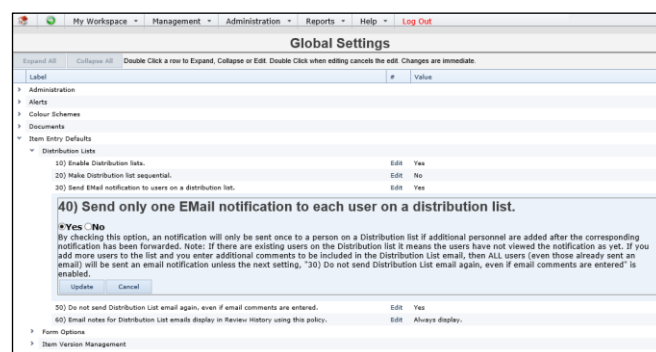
My Workspace ▾ Management ▾ Administration ▾ Reports ▾ Help ▾ Log Out

Global Settings

Expand All Collapse All Double Click a row to Expand, Collapse or Edit. Double Click when editing cancels the edit. Changes are immediate.

| Label | # | Value |
|---|---|---|
| Administration | | |
| Alerts | | |
| Colour Schemes | | |
| Documents | | |
| Item Entry Defaults | | |
| Distribution Lists | | |
| 10) Enable Distribution lists. | Edit | Yes |
| 20) Make Distribution list sequential. | Edit | No |
| 30) Send EMail notification to users on a distribution list. | Edit | Yes |

40) Send only one EMail notification to each user on a distribution list.

Yes No

By checking this option, an notification will only be sent once to a person on a Distribution list if additional personnel are added after the corresponding notification has been forwarded. Note: If there are existing users on the Distribution list it means the users have not viewed the notification as yet. If you add more users to the list and you enter additional comments to be included in the Distribution List email, then ALL users (even those already sent an email) will be sent an email notification unless the next setting, "30) Do not send Distribution List email again, even if email comments are entered" is enabled.

Update Cancel

| | | |
|---|---|---|
| 50) Do not send Distribution List email again, even if email comments are entered. | Edit | Yes |
| 60) Email notes for Distribution List emails display in Review History using this policy. | Edit | Always display. |
| Form Options | | |
| Item Version Management | | |